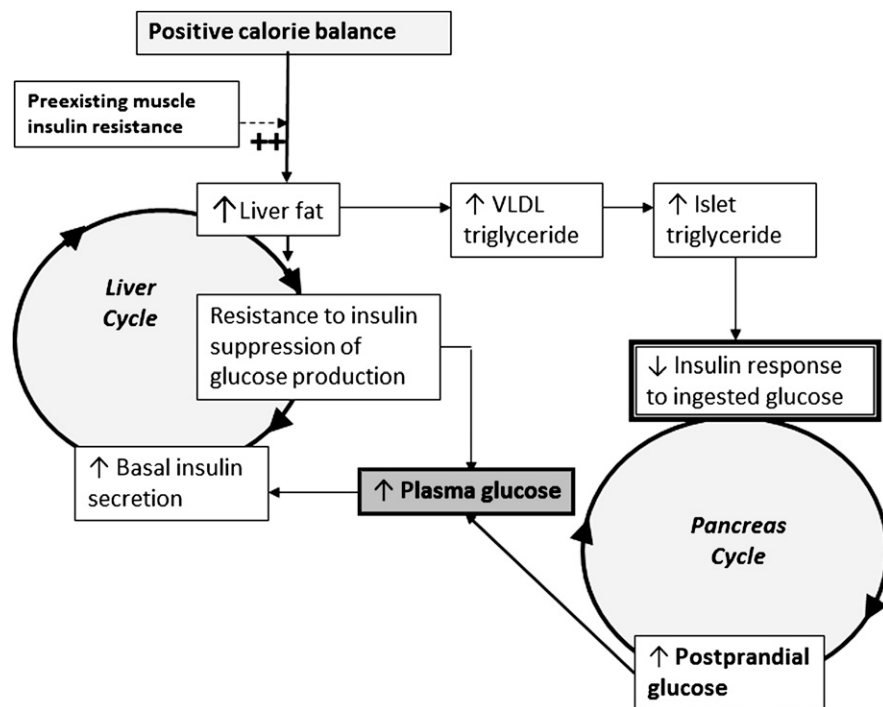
Positive calorie balance

Preexisting muscle insulin resistance

++

↑ Liver fat

↑ VLDL triglyceride

↑ Islet triglyceride

Liver Cycle

Resistance to insulin suppression of glucose production

↓ Insulin response to ingested glucose

↑ Basal insulin secretion

↑ Plasma glucose

Pancreas Cycle

↑ Postprandial glucose